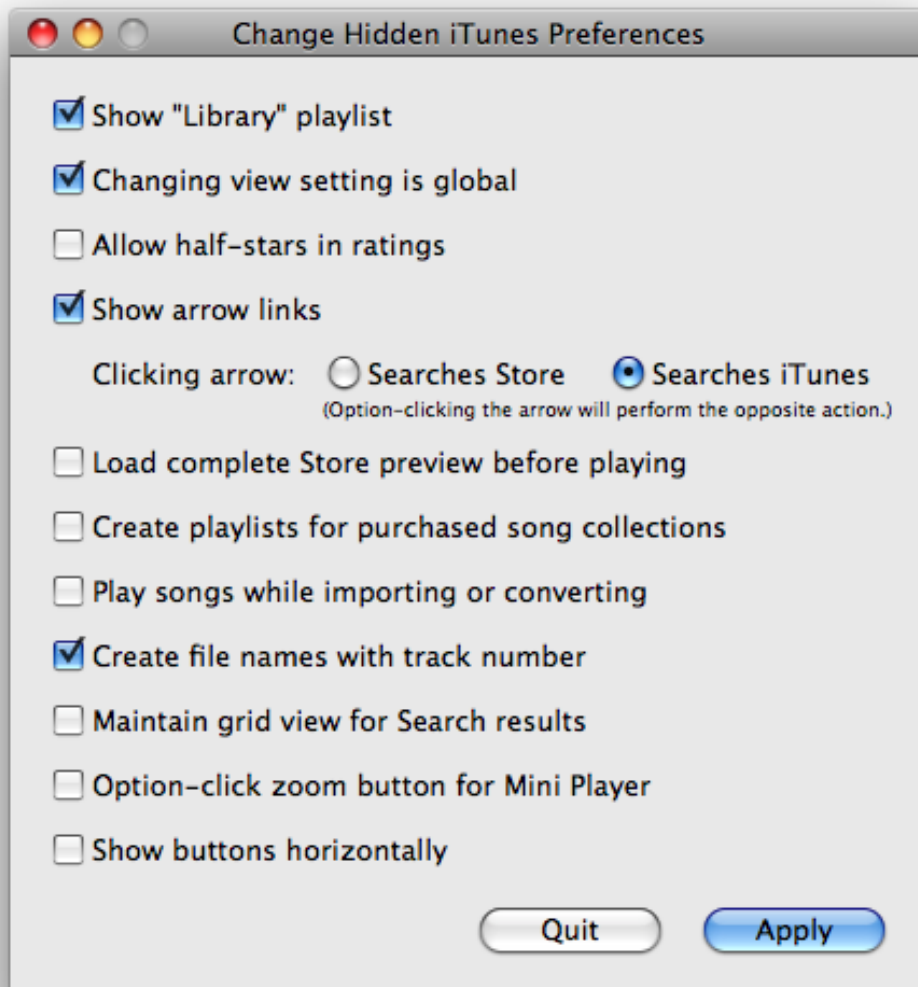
Change Hidden iTunes Preferences

Show "Library" playlist

Changing view setting is global

Allow half-stars in ratings

Show arrow links

Clicking arrow: Searches Store Searches iTunes

(Option-clicking the arrow will perform the opposite action.)

Load complete Store preview before playing

Create playlists for purchased song collections

Play songs while importing or converting

Create file names with track number

Maintain grid view for Search results

Option-click zoom button for Mini Player

Show buttons horizontally

Quit Apply